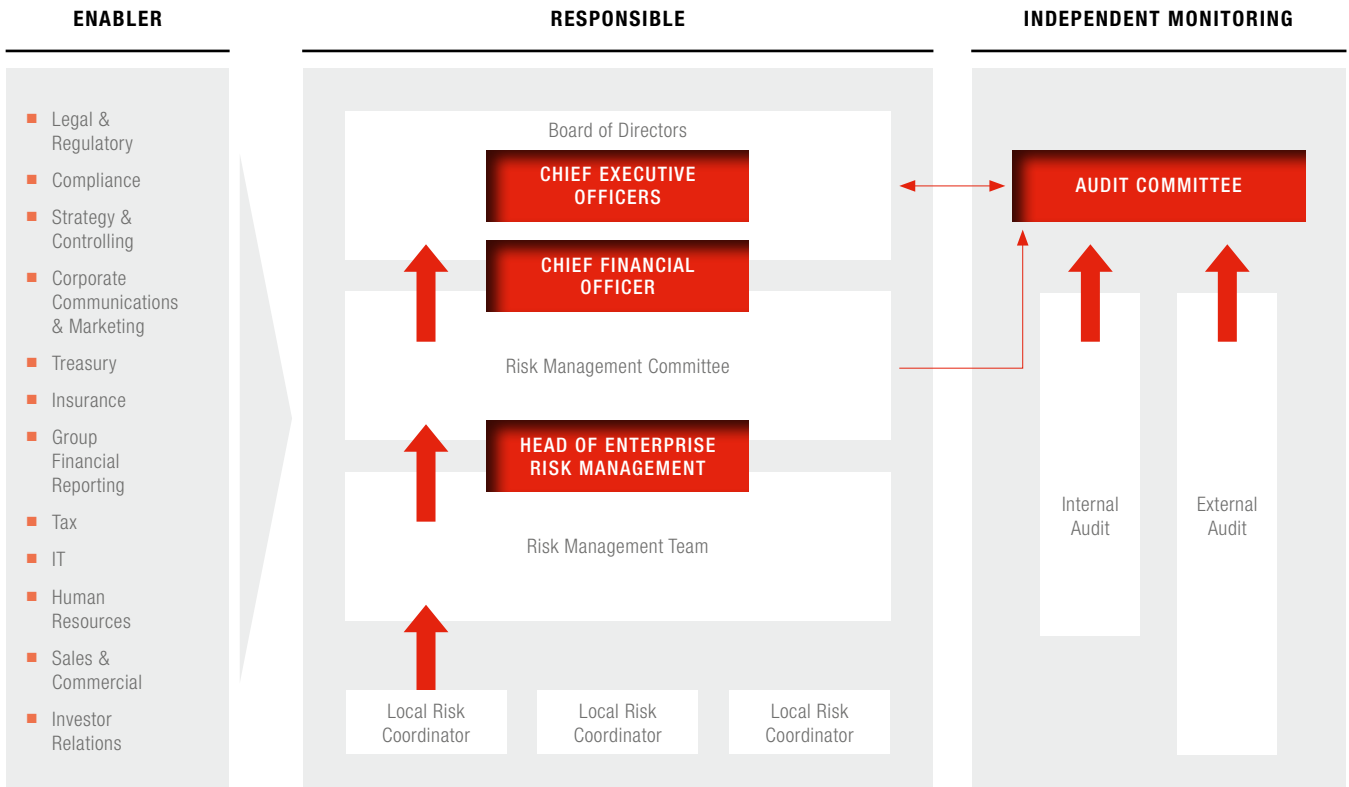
ENABLER

- Legal & Regulatory
- Compliance
- Strategy & Controlling
- Corporate Communications & Marketing
- Treasury
- Insurance
- Group Financial Reporting
- Tax
- IT
- Human Resources
- Sales & Commercial
- Investor Relations

RESPONSIBLE

Board of Directors

CHIEF EXECUTIVE OFFICERS

CHIEF FINANCIAL OFFICER

Risk Management Committee

HEAD OF ENTERPRISE RISK MANAGEMENT

Risk Management Team

Local Risk Coordinator

Local Risk Coordinator

Local Risk Coordinator

INDEPENDENT MONITORING

AUDIT COMMITTEE

Internal Audit

External Audit